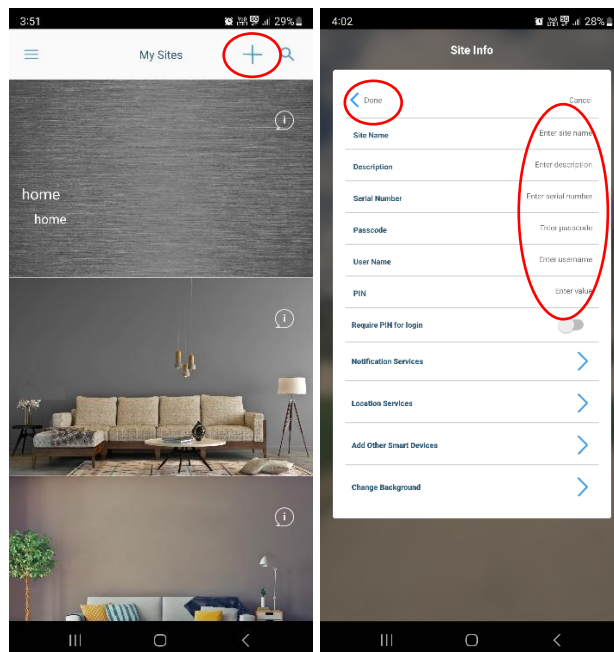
3:51 29%

My Sites

home
home

4:02 28%

Site Info

Done Cancel

Site Name Enter site name

Description Enter description

Serial Number Enter serial number

Passcode Enter passcode

User Name Enter username

PIN Enter value

Require PIN for login

Notification Services

Location Services

Add Other Smart Devices

Change Background